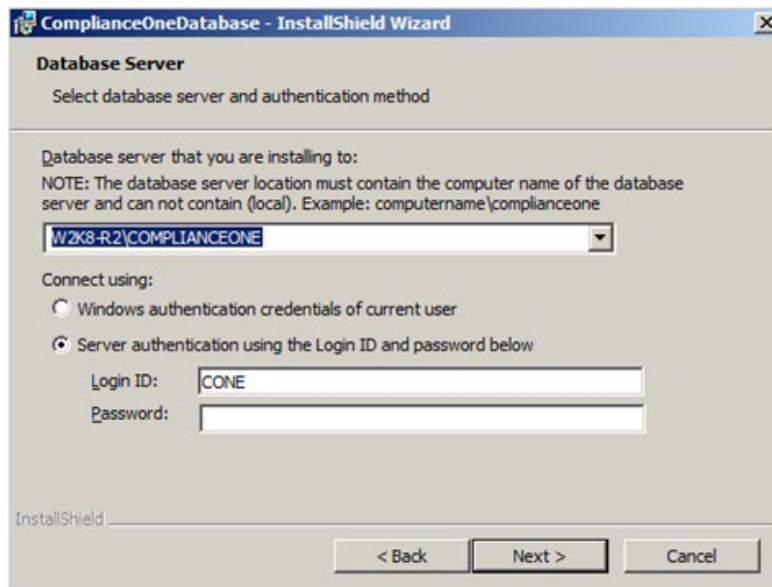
ComplianceOneDatabase - InstallShield Wizard

Database Server

Select database server and authentication method

Database server that you are installing to:

NOTE: The database server location must contain the computer name of the database server and can not contain (local). Example: computername\complianceone

W2K8-R2\COMPLIANCEONE

Connect using:

Windows authentication credentials of current user

Server authentication using the Login ID and password below

Login ID: CONE

Password:

InstallShield

< Back | Next > | Cancel